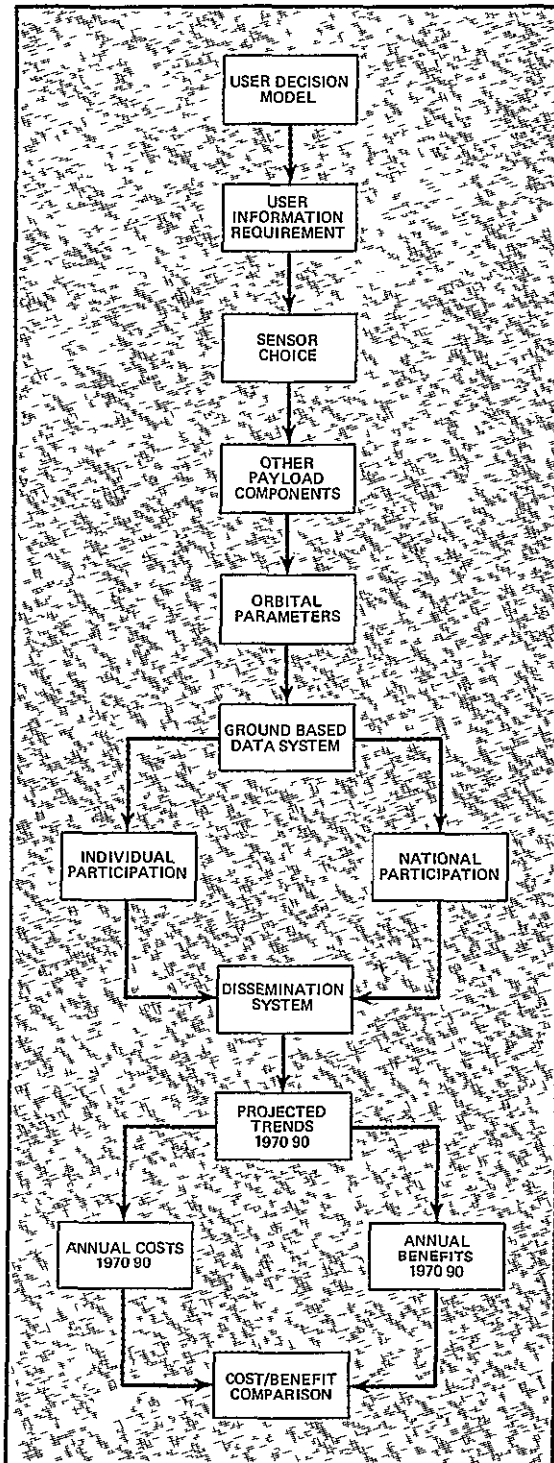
USER DECISION MODEL

USER INFORMATION REQUIREMENT

SENSOR CHOICE

OTHER PAYLOAD COMPONENTS

ORBITAL PARAMETERS

GROUND BASED DATA SYSTEM

INDIVIDUAL PARTICIPATION

NATIONAL PARTICIPATION

DISSEMINATION SYSTEM

PROJECTED TRENDS 1970 90

ANNUAL COSTS 1970 90

ANNUAL BENEFITS 1970 90

COST/BENEFIT COMPARISON